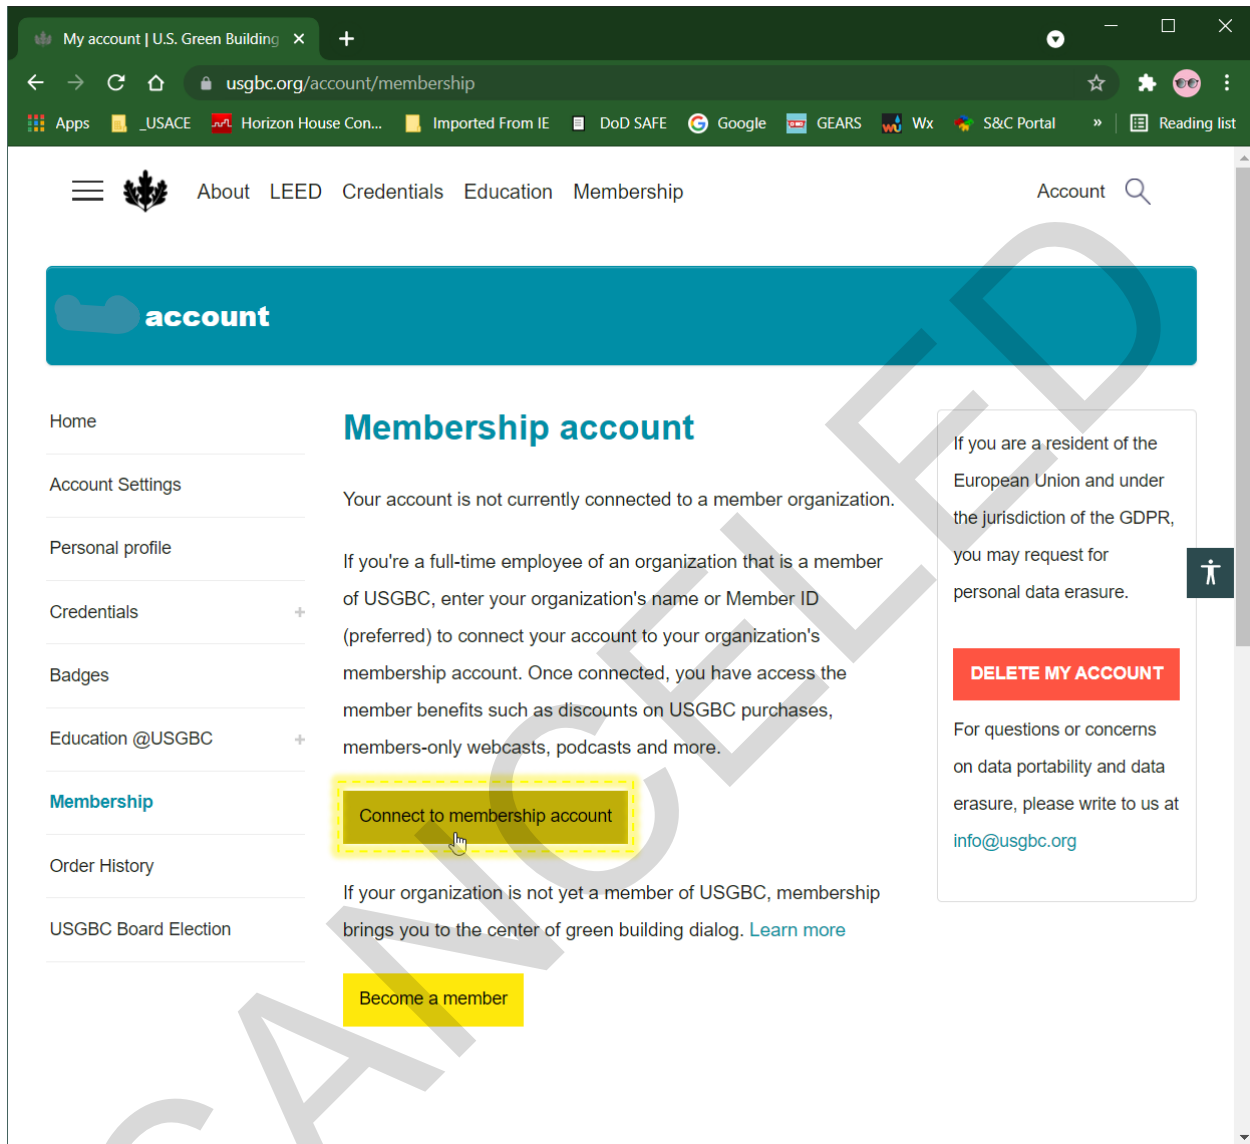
My account | U.S. Green Building ×

usgbc.org/account/membership

Apps _USACE Horizon House Con... Imported From IE DoD SAFE Google GEARS Wx S&C Portal » Reading list

About LEED Credentials Education Membership Account

account

Home

Account Settings

Personal profile

Credentials +

Badges

Education @USGBC +

Membership

Order History

USGBC Board Election

Membership account

Your account is not currently connected to a member organization.

If you're a full-time employee of an organization that is a member of USGBC, enter your organization's name or Member ID (preferred) to connect your account to your organization's membership account. Once connected, you have access the member benefits such as discounts on USGBC purchases, members-only webcasts, podcasts and more.

Connect to membership account

If your organization is not yet a member of USGBC, membership brings you to the center of green building dialog. Learn more

Become a member

If you are a resident of the European Union and under the jurisdiction of the GDPR, you may request for personal data erasure.

DELETE MY ACCOUNT

For questions or concerns on data portability and data erasure, please write to us at info@usgbc.org

CANCELED